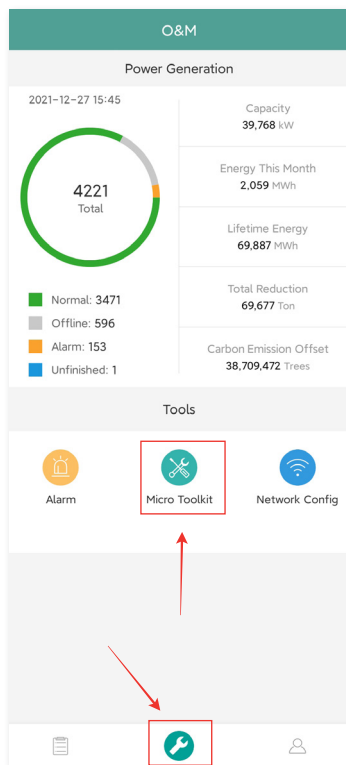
O&M

Power Generation

2021-12-27 15:45

4221
Total

Normal: 3471
Offline: 596
Alarm: 153
Unfinished: 1

Capacity
39,768 kW

Energy This Month
2,059 MWh

Lifetime Energy
69,887 MWh

Total Reduction
69,677 Ton

Carbon Emission Offset
38,709,472 Trees

Tools

Alarm

Micro Toolkit

Network Config